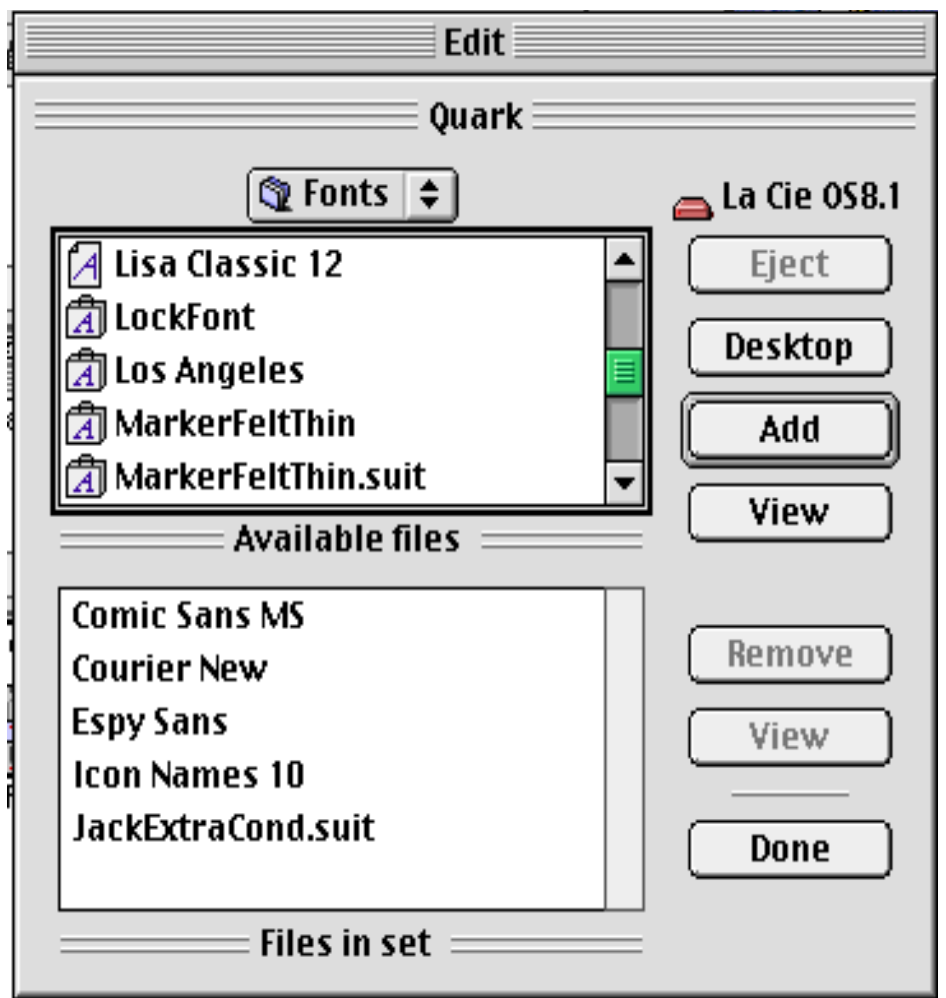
Edit

Quark

Fonts

La Cie OS8.1

Lisa Classic 12
LockFont
Los Angeles
MarkerFeltThin
MarkerFeltThin.suit

Eject
Desktop
Add
View

Available files

Comic Sans MS
Courier New
Espy Sans
Icon Names 10
JackExtraCond.suit

Remove
View
Done

Files in set